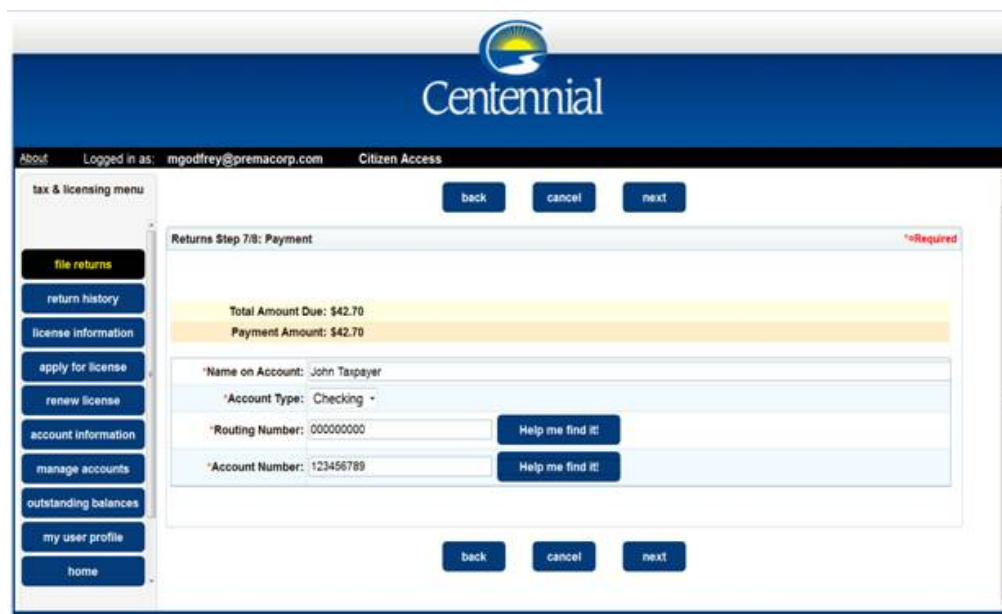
Centennial

About Logged in as: mgodfrey@premacorp.com Citizen Access

tax & licensing menu

back cancel next

Returns Step 7/8: Payment *=Required

file returns
return history
license information
apply for license
renew license
account information
manage accounts
outstanding balances
my user profile
home

Total Amount Due: $42.70
Payment Amount: $42.70

*Name on Account: John Taxpayer
*Account Type: Checking
*Routing Number: 000000000 Help me find it!
*Account Number: 123456789 Help me find it!

back cancel next